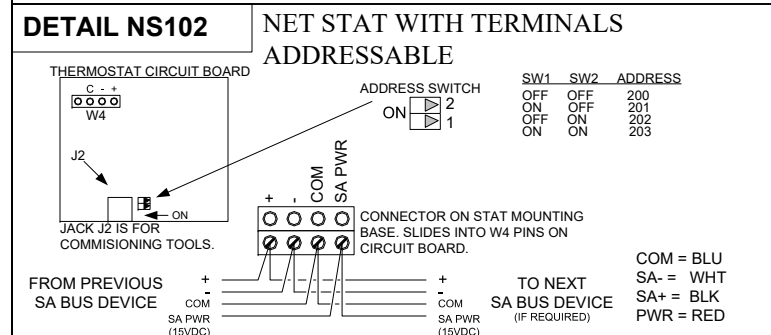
DETAIL NS102

NET STAT WITH TERMINALS ADDRESSABLE

THERMOSTAT CIRCUIT BOARD

C - +

W4

J2

ADDRESS SWITCH

ON 2 1

| SW1 | SW2 | ADDRESS |
|---|---|---|
| OFF | OFF | 200 |
| ON | OFF | 201 |
| OFF | ON | 202 |
| ON | ON | 203 |

ON

JACK J2 IS FOR COMMISIONING TOOLS.

+ - COM SA PWR

CONNECTOR ON STAT MOUNTING BASE. SLIDES INTO W4 PINS ON CIRCUIT BOARD.

FROM PREVIOUS SA BUS DEVICE

+
-
COM
SA PWR (15VDC)

+
-
COM
SA PWR (15VDC)

TO NEXT SA BUS DEVICE (IF REQUIRED)

COM = BLU
SA- = WHT
SA+ = BLK
PWR = RED